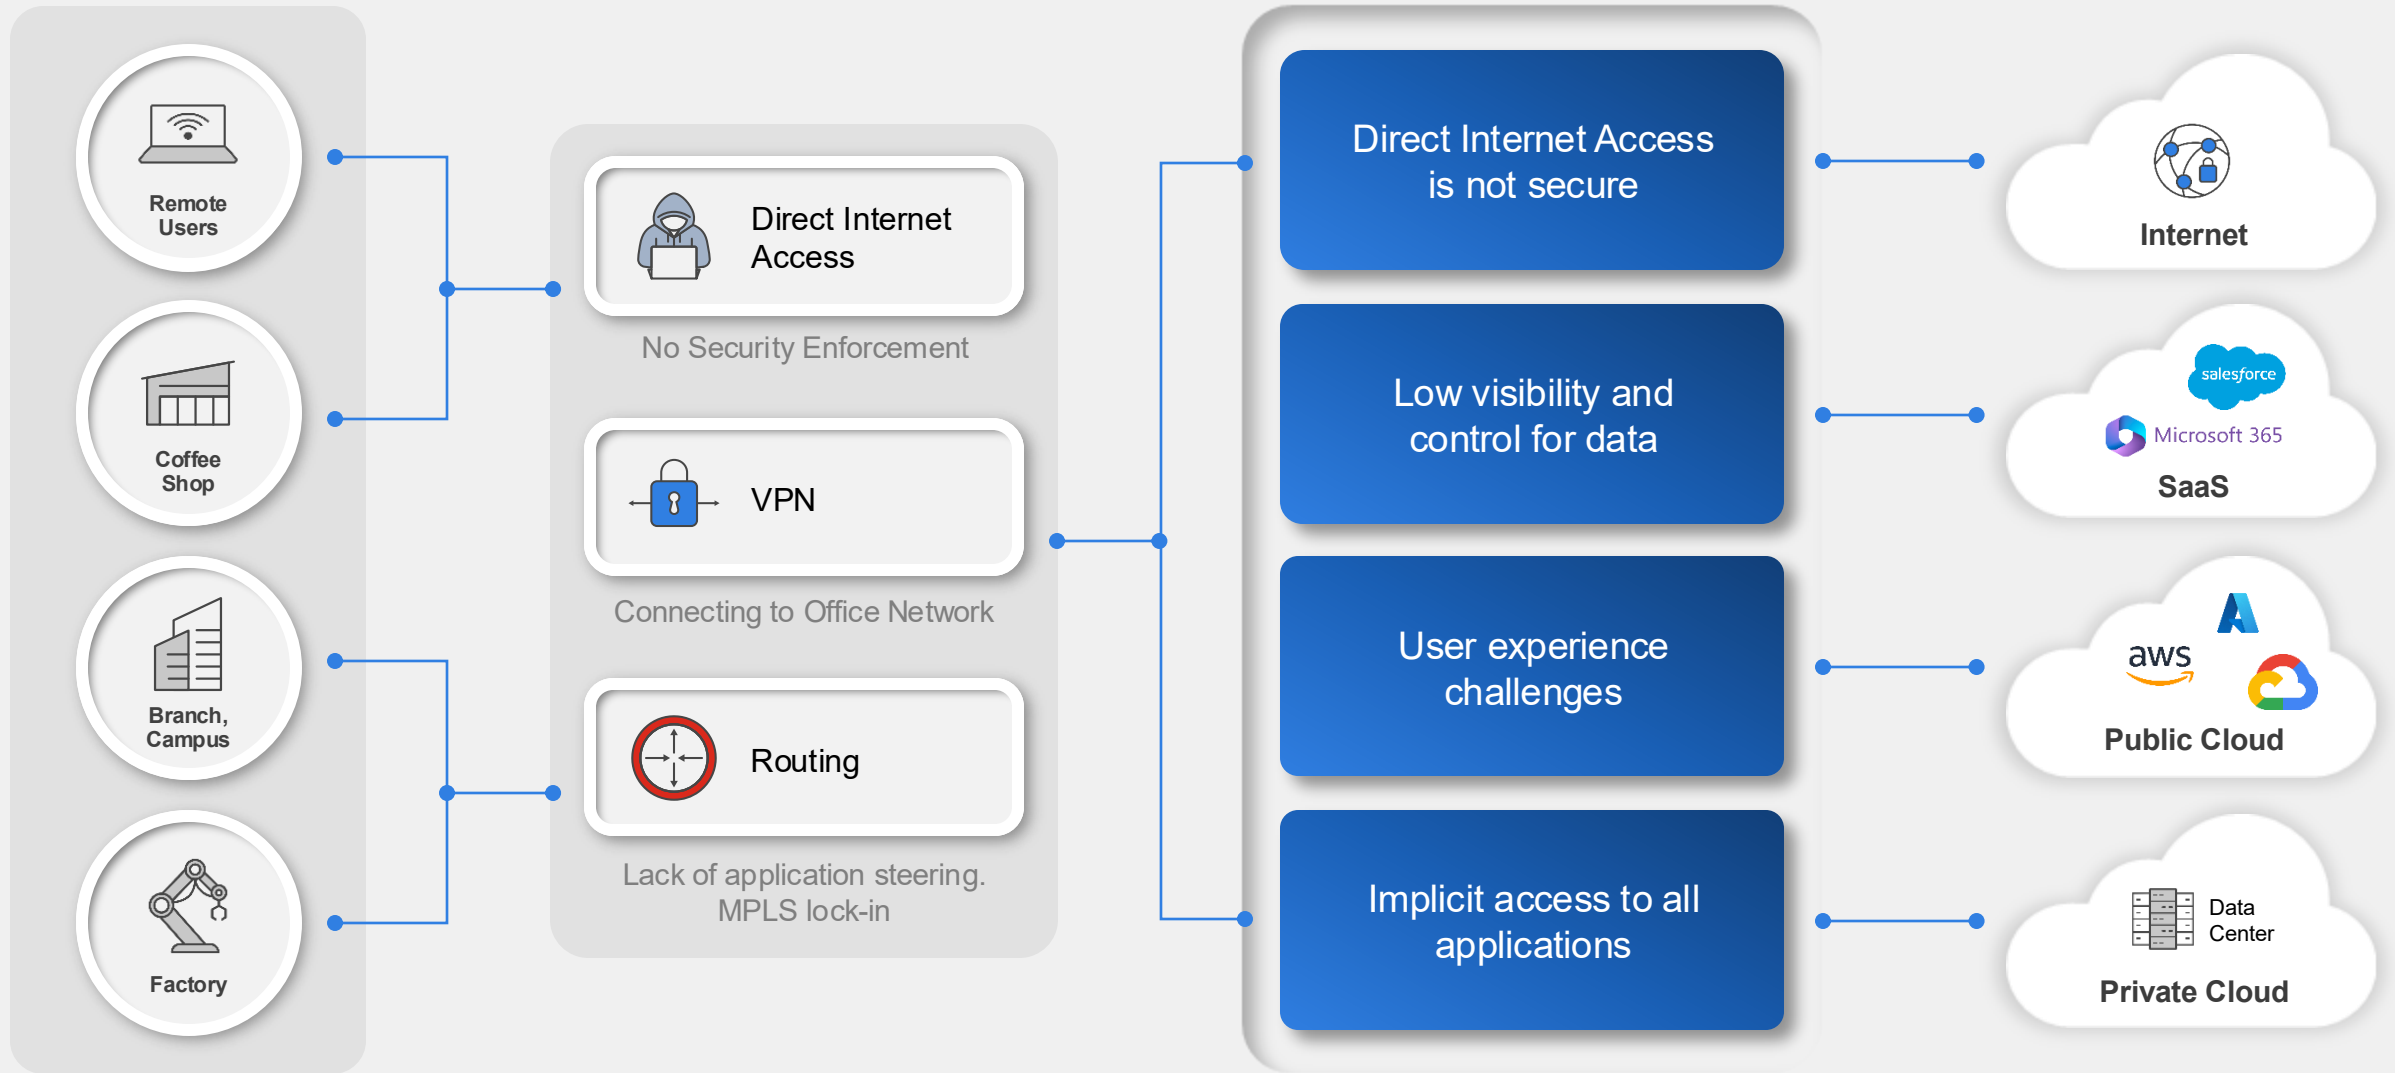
Remote Users

Coffee Shop

Branch, Campus

Factory

Direct Internet Access

No Security Enforcement

VPN

Connecting to Office Network

Routing

Lack of application steering. MPLS lock-in

Direct Internet Access is not secure

Low visibility and control for data

User experience challenges

Implicit access to all applications

Internet

salesforce

Microsoft 365

SaaS

aws

Public Cloud

Data Center

Private Cloud